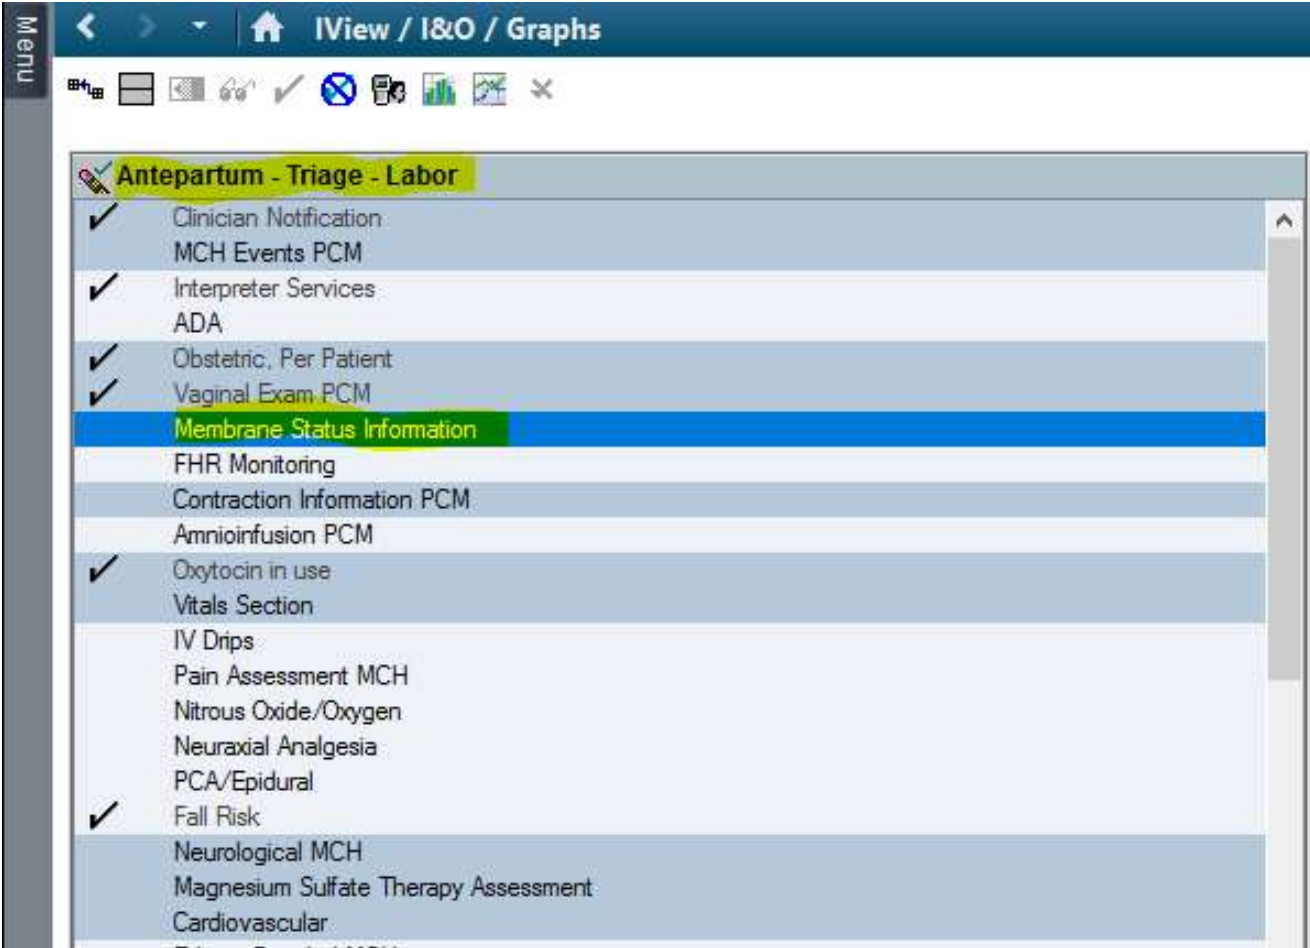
Menu

IView / I&O / Graphs

Antepartum - Triage - Labor

✓ Clinician Notification
MCH Events PCM
✓ Interpreter Services
ADA
✓ Obstetric, Per Patient
✓ Vaginal Exam PCM
Membrane Status Information
FHR Monitoring
Contraction Information PCM
Amnioinfusion PCM
✓ Oxytocin in use
Vitals Section
IV Drips
Pain Assessment MCH
Nitrous Oxide/Oxygen
Neuraxial Analgesia
PCA/Epidural
✓ Fall Risk
Neurological MCH
Magnesium Sulfate Therapy Assessment
Cardiovascular
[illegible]